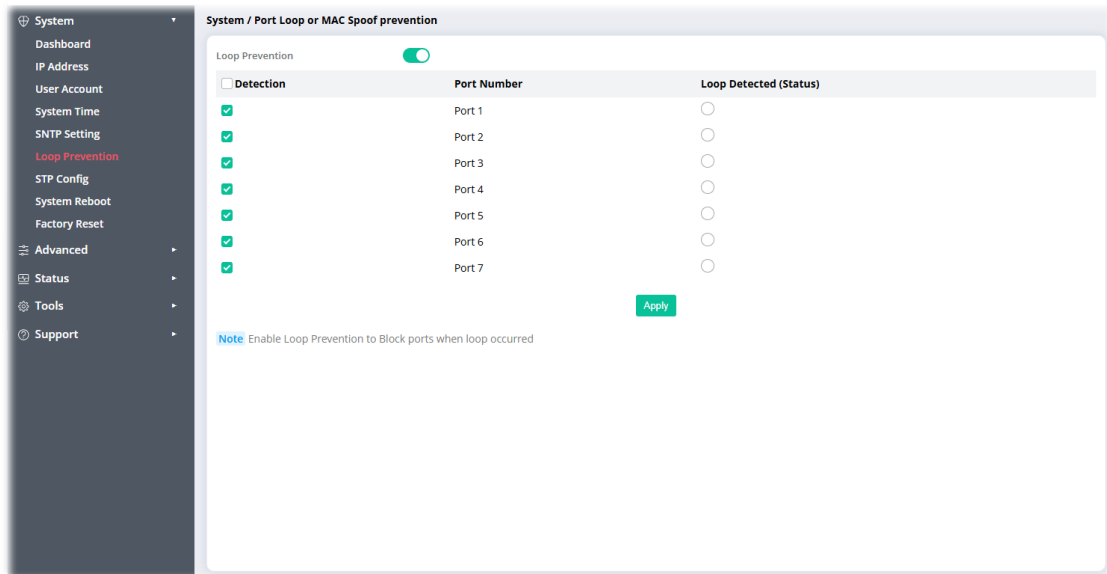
System
Dashboard
IP Address
User Account
System Time
SNTP Setting
Loop Prevention
STP Config
System Reboot
Factory Reset
Advanced
Status
Tools
Support

System / Port Loop or MAC Spoof prevention

Loop Prevention

| Detection | Port Number | Loop Detected (Status) |
|---|---|---|
| | Port 1 | |
| | Port 2 | |
| | Port 3 | |
| | Port 4 | |
| | Port 5 | |
| | Port 6 | |
| | Port 7 | |

Apply

Note Enable Loop Prevention to Block ports when loop occurred